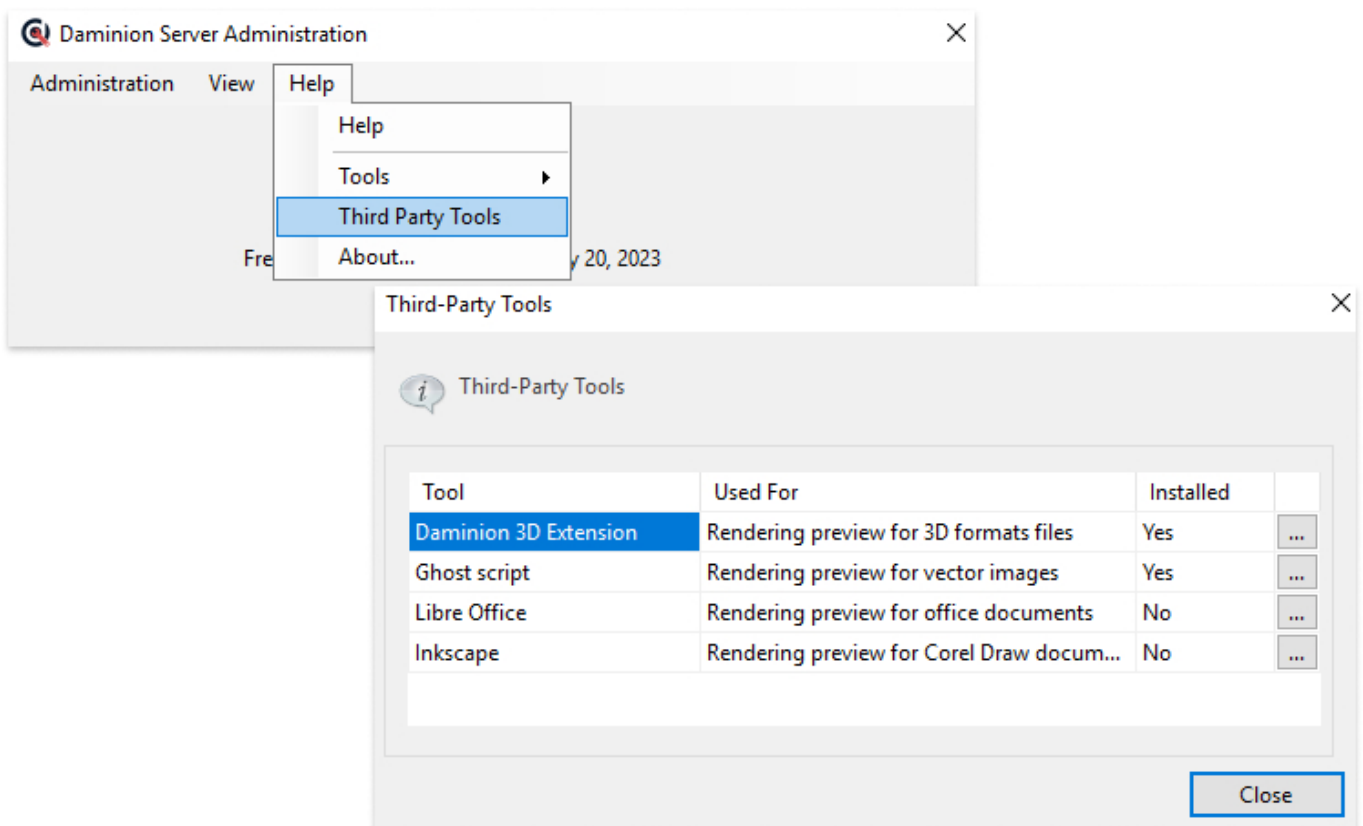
Daminion Server Administration

Administration View Help

Help

Tools

Third Party Tools

About...

Fre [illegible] y 20, 2023

Third-Party Tools

Third-Party Tools

| Tool | Used For | Installed | |
|---|---|---|---|
| Daminion 3D Extension | Rendering preview for 3D formats files | Yes | ... |
| Ghost script | Rendering preview for vector images | Yes | ... |
| Libre Office | Rendering preview for office documents | No | ... |
| Inkscape | Rendering preview for Corel Draw docum... | No | ... |

Close